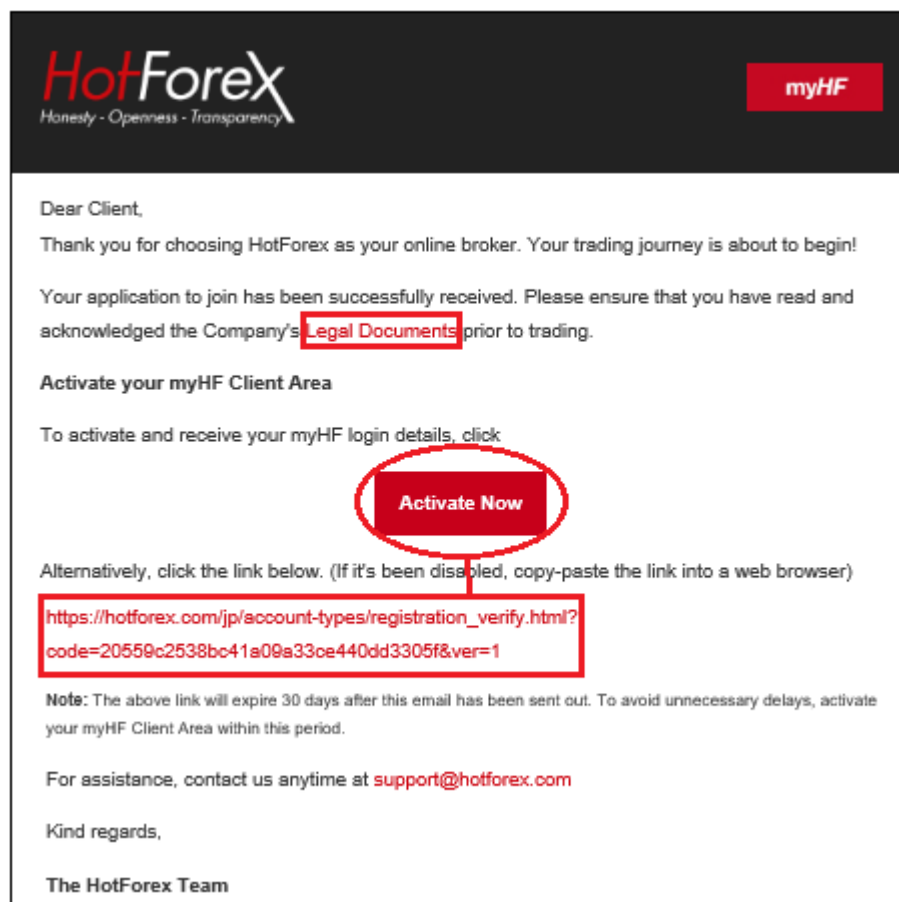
HotForex
Honesty - Openness - Transparency

myHF

Dear Client,

Thank you for choosing HotForex as your online broker. Your trading journey is about to begin!

Your application to join has been successfully received. Please ensure that you have read and acknowledged the Company's Legal Documents prior to trading.

Activate your myHF Client Area

To activate and receive your myHF login details, click

Activate Now

Alternatively, click the link below. (If it's been disabled, copy-paste the link into a web browser)

https://hotforex.com/jp/account-types/registration_verify.html?code=20559c2538bc41a09a33ce440dd3305f&ver=1

Note: The above link will expire 30 days after this email has been sent out. To avoid unnecessary delays, activate your myHF Client Area within this period.

For assistance, contact us anytime at support@hotforex.com

Kind regards,

The HotForex Team